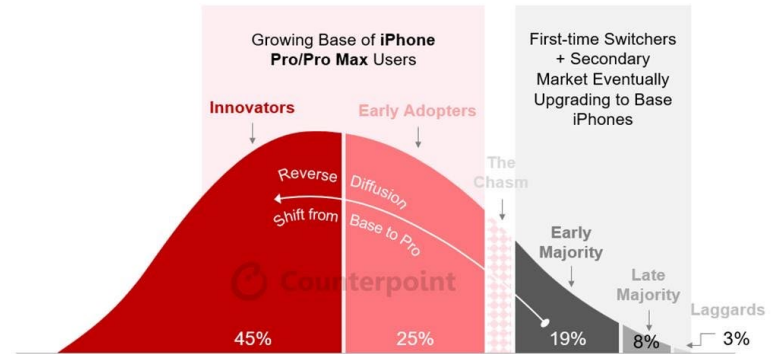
Growing Base of iPhone Pro/Pro Max Users

First-time Switchers + Secondary Market Eventually Upgrading to Base iPhones

Innovators

Early Adopters

The Chasm

Reverse Diffusion

Shift from Base to Pro

Early Majority

Late Majority

Laggards

Counterpoint

45%

25%

19%

8%

3%